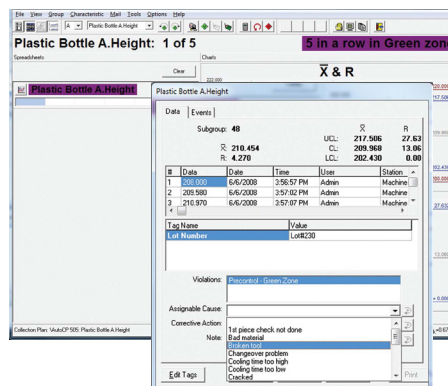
File View Group Characteristic Mail Tools Options Help

A Plastic Bottle A.Height

Plastic Bottle A.Height: 1 of 5

5 in a row in Green zon

Spreadsheets

Charts

Clear

$\bar{X}$ & R

Plastic Bottle A.Height

222.000

Plastic Bottle A.Height

Data | Events

Subgroup: 48

| | $\bar{X}$ | R |
|---|---|---|
| UCL: | 217.506 | 27.63 |
| CL: | 209.968 | 13.06 |
| LCL: | 202.430 | 0.00 |

$\bar{X}$: 210.454
R: 4.270

| # | Data | Date | Time | User | Station |
|---|---|---|---|---|---|
| 1 | 208.000 | 6/6/2008 | 3:56:57 PM | Admin | Machine |
| 2 | 209.580 | 6/6/2008 | 3:57:02 PM | Admin | Machine |
| 3 | 210.970 | 6/6/2008 | 3:57:07 PM | Admin | Machine |

| Tag Name | Value |
|---|---|
| Lot Number | Lot#230 |

Violations: Precontrol - Green Zone

Assignable Cause:

Corrective Action:

Note:

1st piece check not done
Bad material
Broken tool
Changeover problem
Cooling time too high
Cooling time too low
Cracked

Edit Tags

Print

Collection Plan: \AutoCP 505: Plastic Bottle A.Height

220.000
217.506
212.430
209.968
207.430
202.430
= 0.000
=0.67